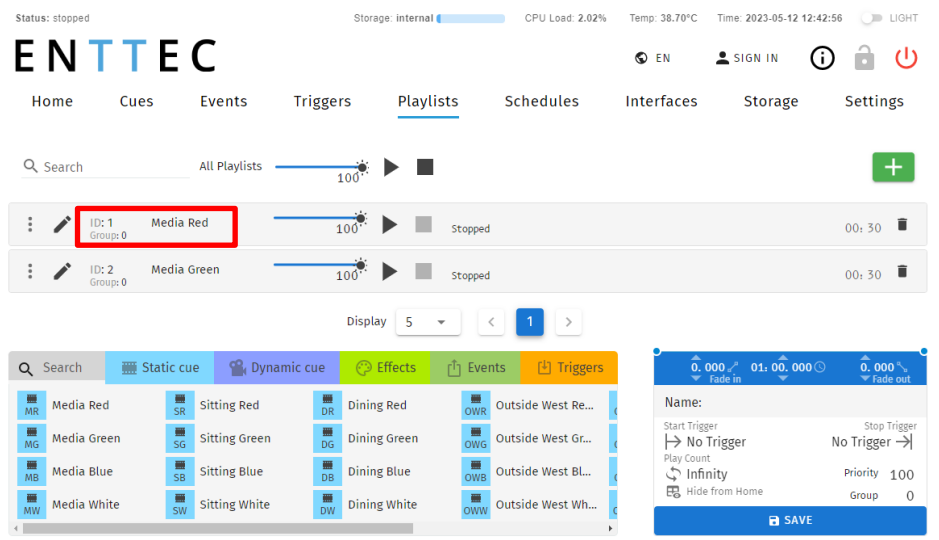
Status: stopped Storage: internal CPU Load: 2.02% Temp: 38.70°C Time: 2023-05-12 12:42:56 LIGHT

ENTTEC

EN SIGN IN

Home Cues Events Triggers Playlists Schedules Interfaces Storage Settings

Search All Playlists 100

ID: 1 Group: 0 Media Red 100 Stopped 00: 30

ID: 2 Group: 0 Media Green 100 Stopped 00: 30

Display 5 1

Search Static cue Dynamic cue Effects Events Triggers

| MR Media Red | SR Sitting Red | DR Dining Red | OWR Outside West Re... |
|---|---|---|---|
| MG Media Green | SG Sitting Green | DG Dining Green | OWG Outside West Gr... |
| MB Media Blue | SB Sitting Blue | DB Dining Blue | OWB Outside West Bl... |
| MW Media White | SW Sitting White | DW Dining White | OWW Outside West Wh... |

0. 000 Fade in 01: 00. 000 0. 000 Fade out

Name:

Start Trigger Stop Trigger
No Trigger No Trigger
Play Count
Infinity Priority 100
Hide from Home Group 0

SAVE